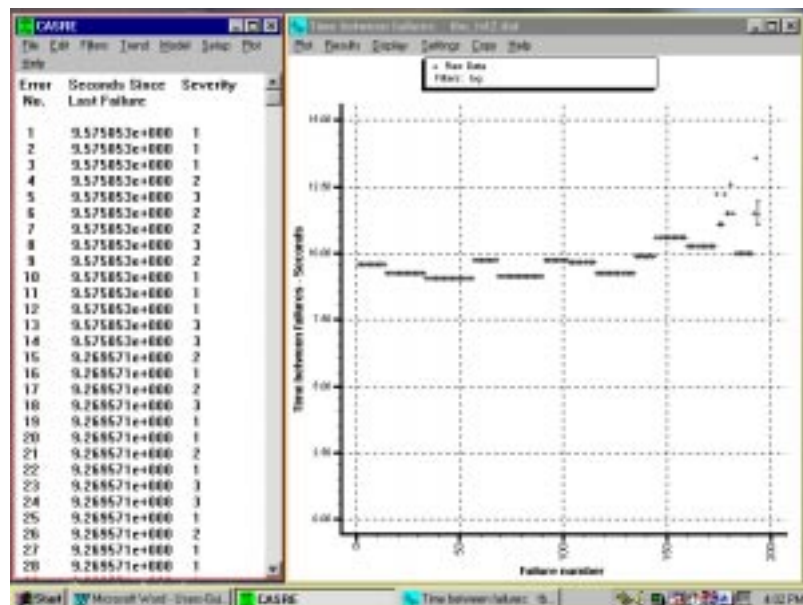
CASRE

File Edit Filters Trend Model Setup Plot Help

| Error No. | Seconds Since Last Failure | Severity |
|---|---|---|
| 1 | 9.575853e+000 | 1 |
| 2 | 9.575853e+000 | 1 |
| 3 | 9.575853e+000 | 1 |
| 4 | 9.575853e+000 | 2 |
| 5 | 9.575853e+000 | 3 |
| 6 | 9.575853e+000 | 2 |
| 7 | 9.575853e+000 | 2 |
| 8 | 9.575853e+000 | 3 |
| 9 | 9.575853e+000 | 2 |
| 10 | 9.575853e+000 | 1 |
| 11 | 9.575853e+000 | 1 |
| 12 | 9.575853e+000 | 1 |
| 13 | 9.575853e+000 | 3 |
| 14 | 9.575853e+000 | 3 |
| 15 | 9.269571e+000 | 2 |
| 16 | 9.269571e+000 | 1 |
| 17 | 9.269571e+000 | 2 |
| 18 | 9.269571e+000 | 3 |
| 19 | 9.269571e+000 | 1 |
| 20 | 9.269571e+000 | 1 |
| 21 | 9.269571e+000 | 2 |
| 22 | 9.269571e+000 | 1 |
| 23 | 9.269571e+000 | 3 |
| 24 | 9.269571e+000 | 3 |
| 25 | 9.269571e+000 | 1 |
| 26 | 9.269571e+000 | 2 |
| 27 | 9.269571e+000 | 1 |
| 28 | 9.269571e+000 | 1 |

Time between failures - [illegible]

Plot Results Display Settings Copy Help

Raw Data
Filter: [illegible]

Time between Failures - Seconds

15.00
12.50
10.00
7.50
5.00
2.50
0.00

0
50
100
150
200

Failure number

Start Microsoft Word - User Gui... CASRE Time between failures: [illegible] 4:02 PM